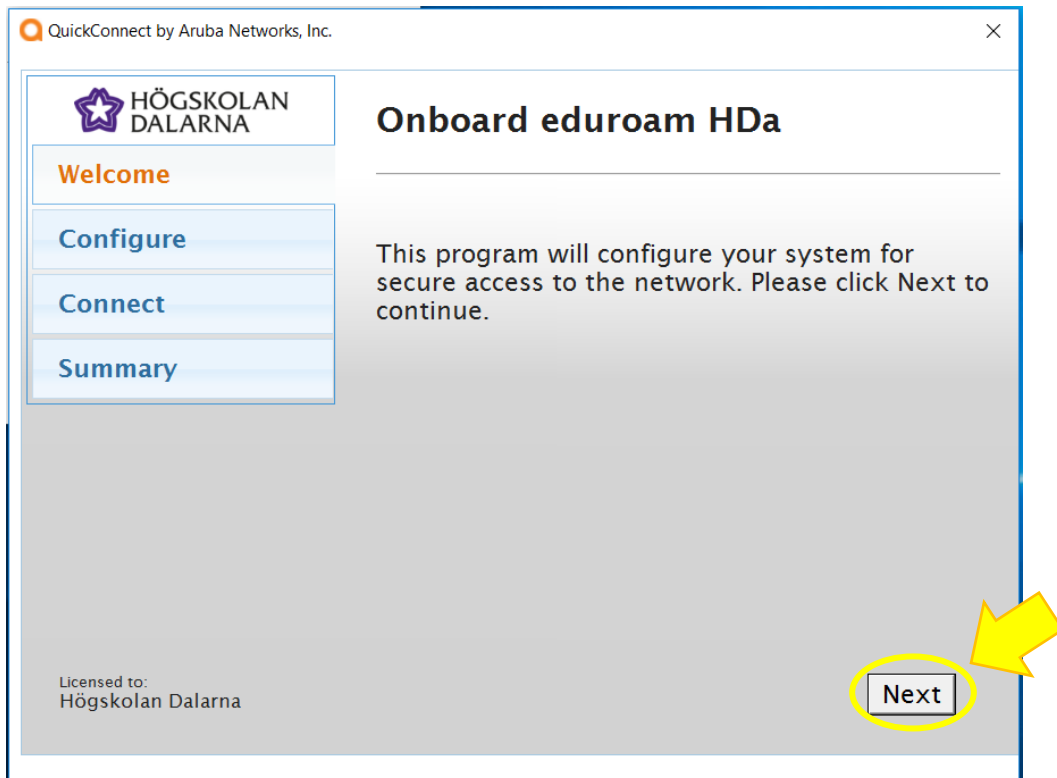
QuickConnect by Aruba Networks, Inc.

×

HÖGSKOLAN DALARNA

Welcome

Configure

Connect

Summary

Onboard eduroam HDa

This program will configure your system for secure access to the network. Please click Next to continue.

Licensed to:
Högskolan Dalarna

Next